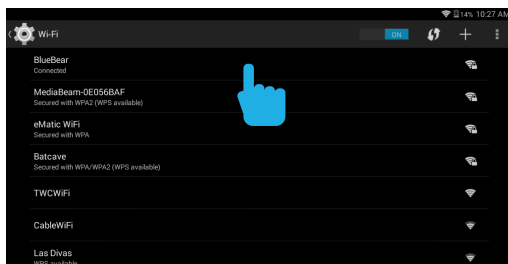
14% 10:27 AM

Wi-Fi

ON

BlueBear
Connected

MediaBeam-0E056BAF
Secured with WPA2 (WPS available)

eMatic WiFi
Secured with WPA

Batcave
Secured with WPA/WPA2 (WPS available)

TWCWiFi

CableWiFi

Las Divas
WPS available